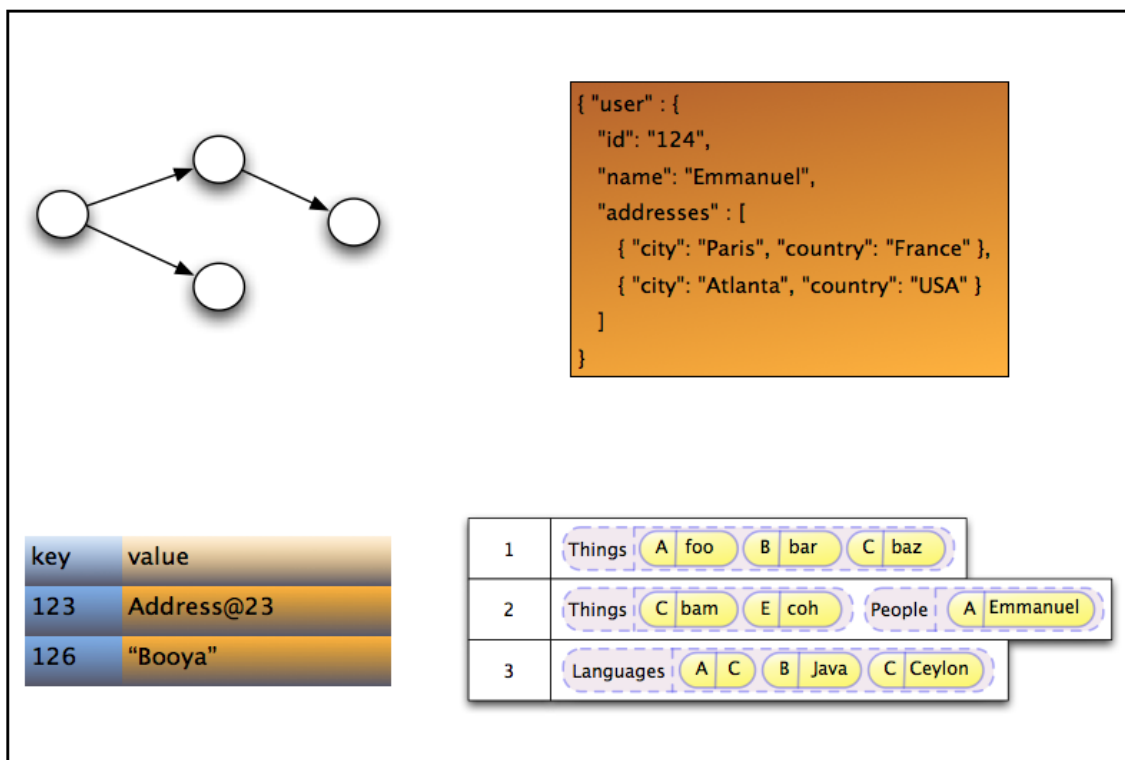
{ "user" : {
"id": "124",
"name": "Emmanuel",
"addresses" : [
{ "city": "Paris", "country": "France" },
{ "city": "Atlanta", "country": "USA" }
]
}

| key | value |
|---|---|
| 123 | Address@23 |
| 126 | “Booya” |

| | |
|---|---|
| 1 | Things A foo B bar C baz |
| 2 | Things C bam E coh People A Emmanuel |
| 3 | Languages A C B Java C Ceylon |